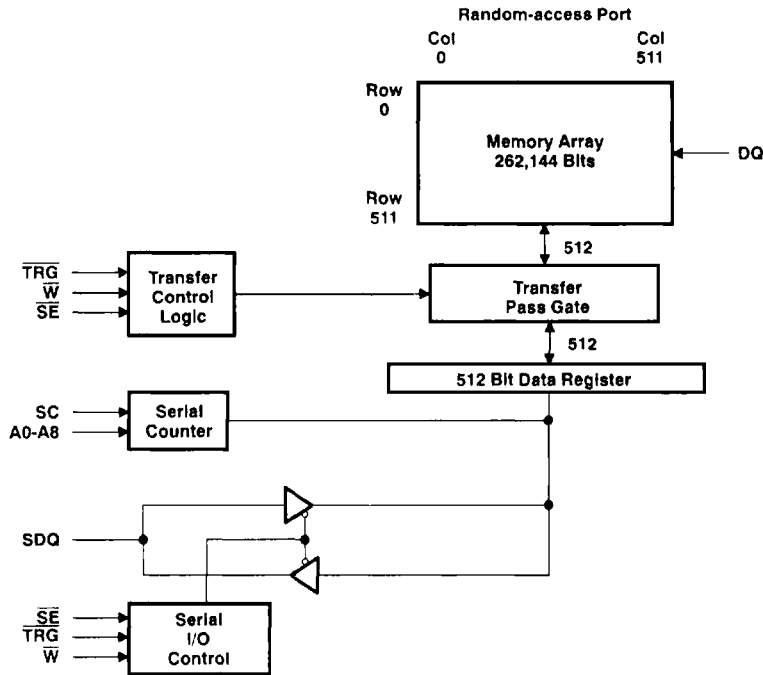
Random-access Port

Col 0

Col 511

Row 0

Row 511

Memory Array 262,144 Bits

DQ

512

$\overline{TRG}$

$\overline{W}$

$\overline{SE}$

Transfer Control Logic

Transfer Pass Gate

512

512 Bit Data Register

SC

A0-A8

Serial Counter

SDQ

$\overline{SE}$

$\overline{TRG}$

$\overline{W}$

Serial I/O Control